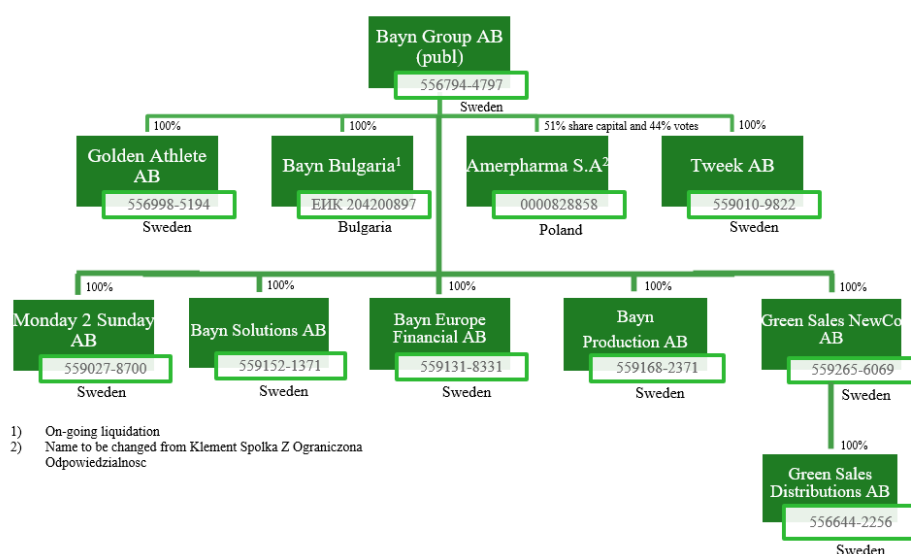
Bayn Group AB (publ)
556794-4797
Sweden

100%
100%
51% share capital and 44% votes
100%

Golden Athlete AB
556998-5194
Sweden

Bayn Bulgaria$^1$
ЕИК 204200897
Bulgaria

Amerpharma S.A$^2$
0000828858
Poland

Tweek AB
559010-9822
Sweden

100%
100%
100%
100%
100%

Monday 2 Sunday AB
559027-8700
Sweden

Bayn Solutions AB
559152-1371
Sweden

Bayn Europe Financial AB
559131-8331
Sweden

Bayn Production AB
559168-2371
Sweden

Green Sales NewCo AB
559265-6069
Sweden

100%

Green Sales Distributions AB
556644-2256
Sweden

1) On-going liquidation
2) Name to be changed from Klement Spolka Z Ograniczona Odpowiedzialnosc